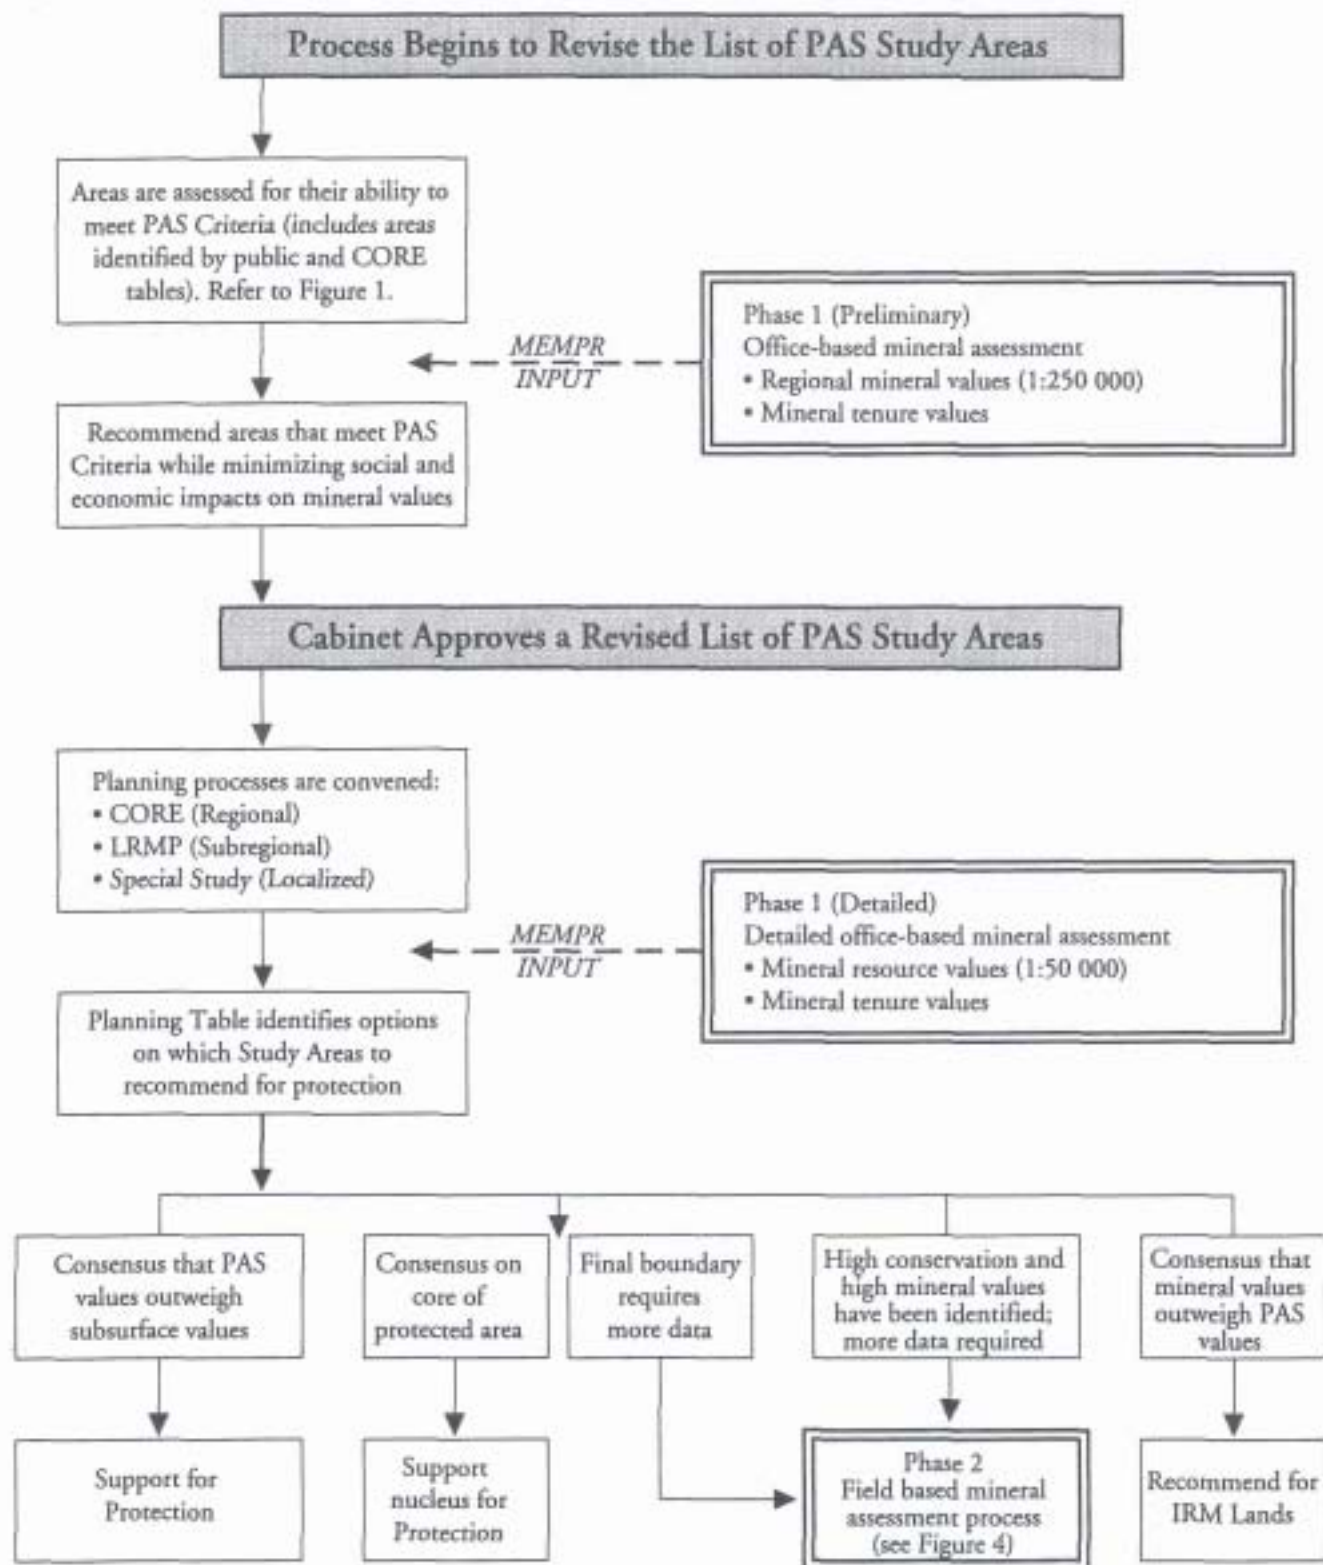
Process Begins to Revise the List of PAS Study Areas

Areas are assessed for their ability to meet PAS Criteria (includes areas identified by public and CORE tables). Refer to Figure 1.

MEMPR INPUT

Phase 1 (Preliminary)
Office-based mineral assessment
• Regional mineral values (1:250 000)
• Mineral tenure values

Recommend areas that meet PAS Criteria while minimizing social and economic impacts on mineral values

Cabinet Approves a Revised List of PAS Study Areas

Planning processes are convened:
• CORE (Regional)
• LRMP (Subregional)
• Special Study (Localized)

MEMPR INPUT

Phase 1 (Detailed)
Detailed office-based mineral assessment
• Mineral resource values (1:50 000)
• Mineral tenure values

Planning Table identifies options on which Study Areas to recommend for protection

Consensus that PAS values outweigh subsurface values

Consensus on core of protected area

Final boundary requires more data

High conservation and high mineral values have been identified; more data required

Consensus that mineral values outweigh PAS values

Support for Protection

Support nucleus for Protection

Phase 2
Field based mineral assessment process
(see Figure 4)

Recommend for IRM Lands